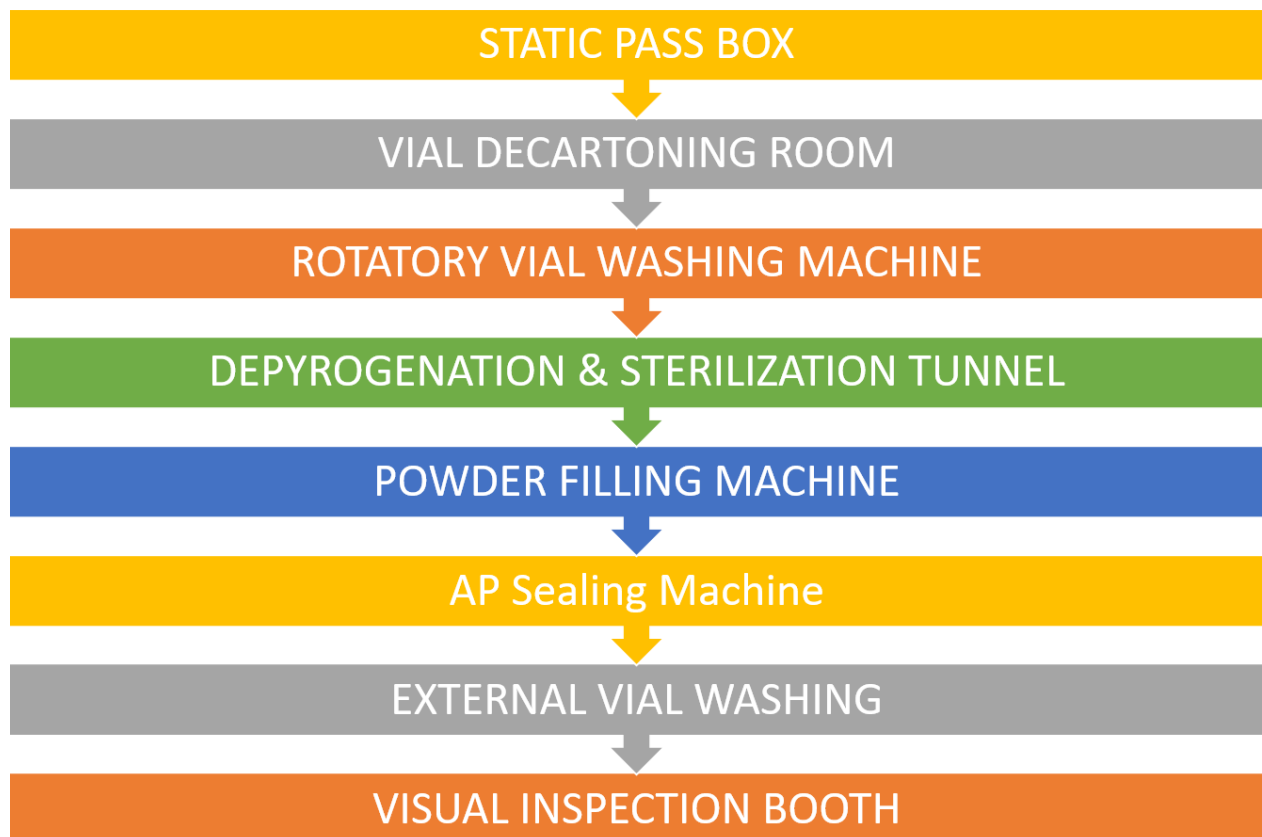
STATIC PASS BOX

VIAL DECARTONING ROOM

ROTATORY VIAL WASHING MACHINE

DEPYROGENATION & STERILIZATION TUNNEL

POWDER FILLING MACHINE

AP Sealing Machine

EXTERNAL VIAL WASHING

VISUAL INSPECTION BOOTH